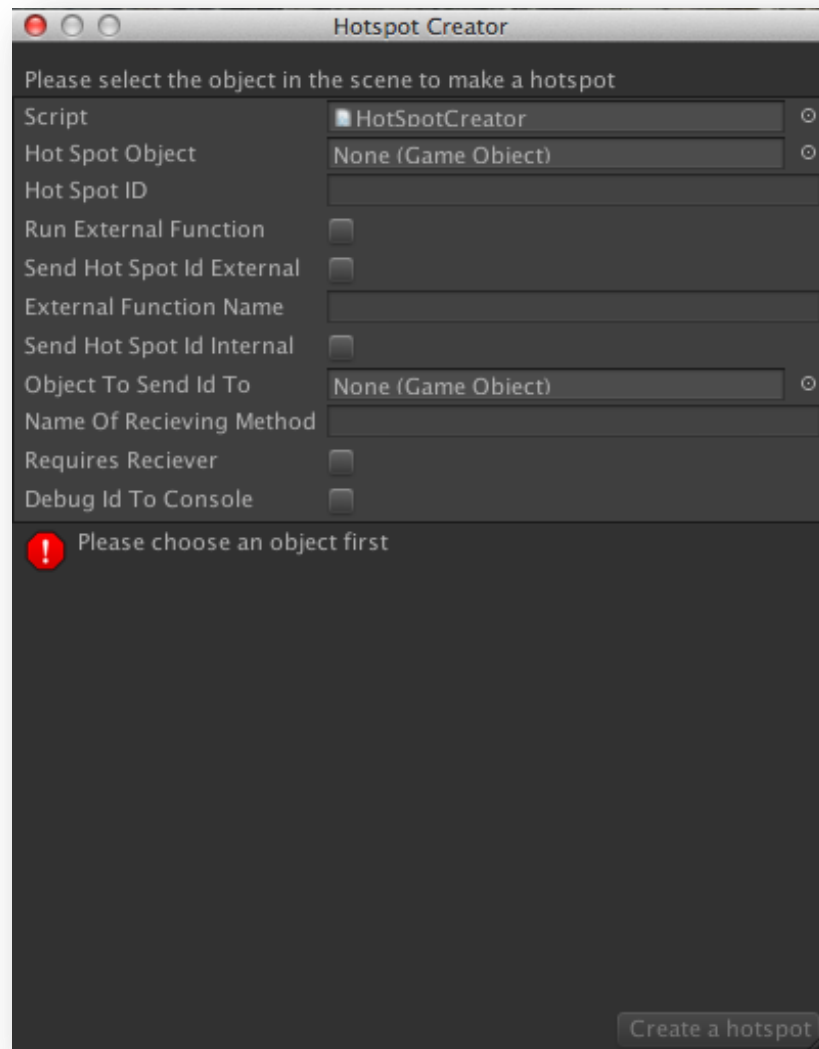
Hotspot Creator

Please select the object in the scene to make a hotspot

Script HotSpotCreator
Hot Spot Object None (Game Object)
Hot Spot ID
Run External Function
Send Hot Spot Id External
External Function Name
Send Hot Spot Id Internal
Object To Send Id To None (Game Object)
Name Of Recieving Method
Requires Reciever
Debug Id To Console

Please choose an object first

Create a hotspot